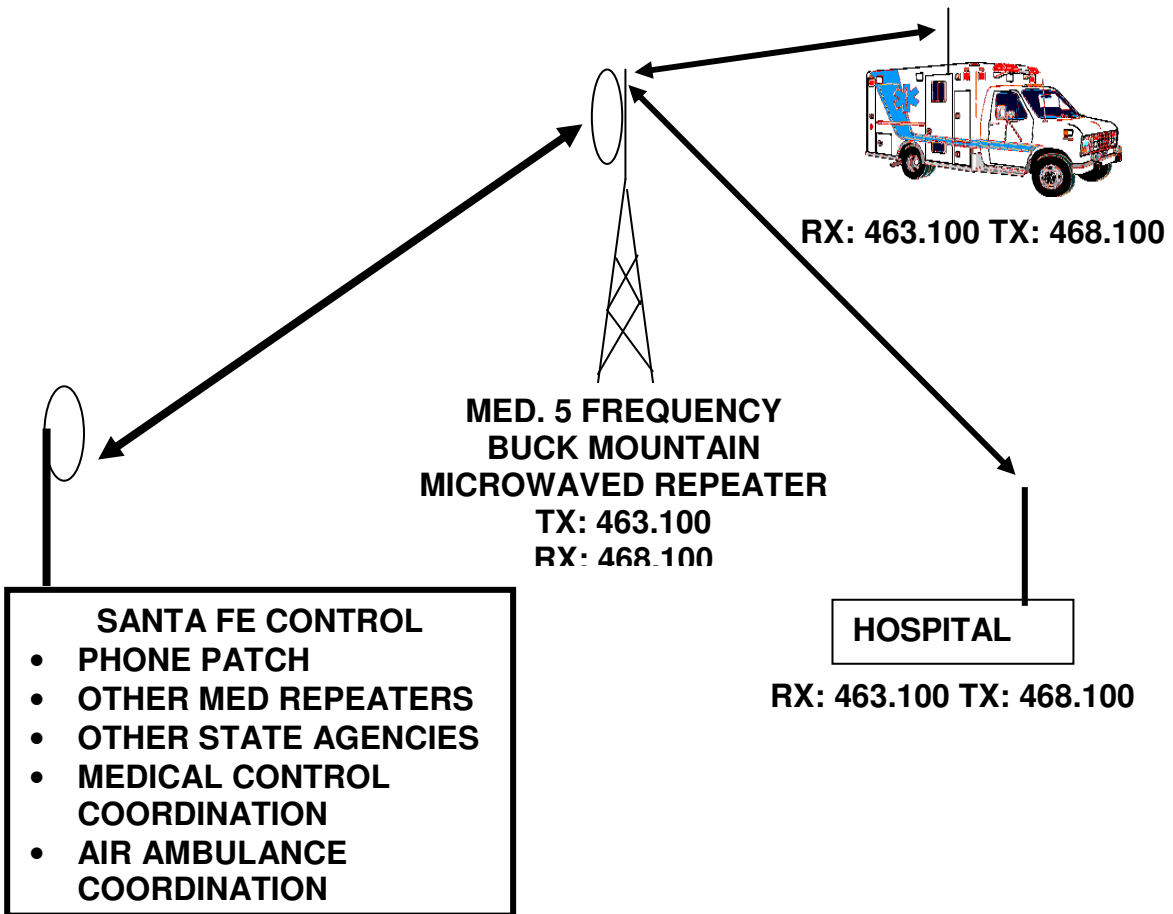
RX: 463.100 TX: 468.100

MED. 5 FREQUENCY
BUCK MOUNTAIN
MICROWAVED REPEATER
TX: 463.100
RX: 468.100

SANTA FE CONTROL
- PHONE PATCH
- OTHER MED REPEATERS
- OTHER STATE AGENCIES
- MEDICAL CONTROL COORDINATION
- AIR AMBULANCE COORDINATION

HOSPITAL

RX: 463.100 TX: 468.100